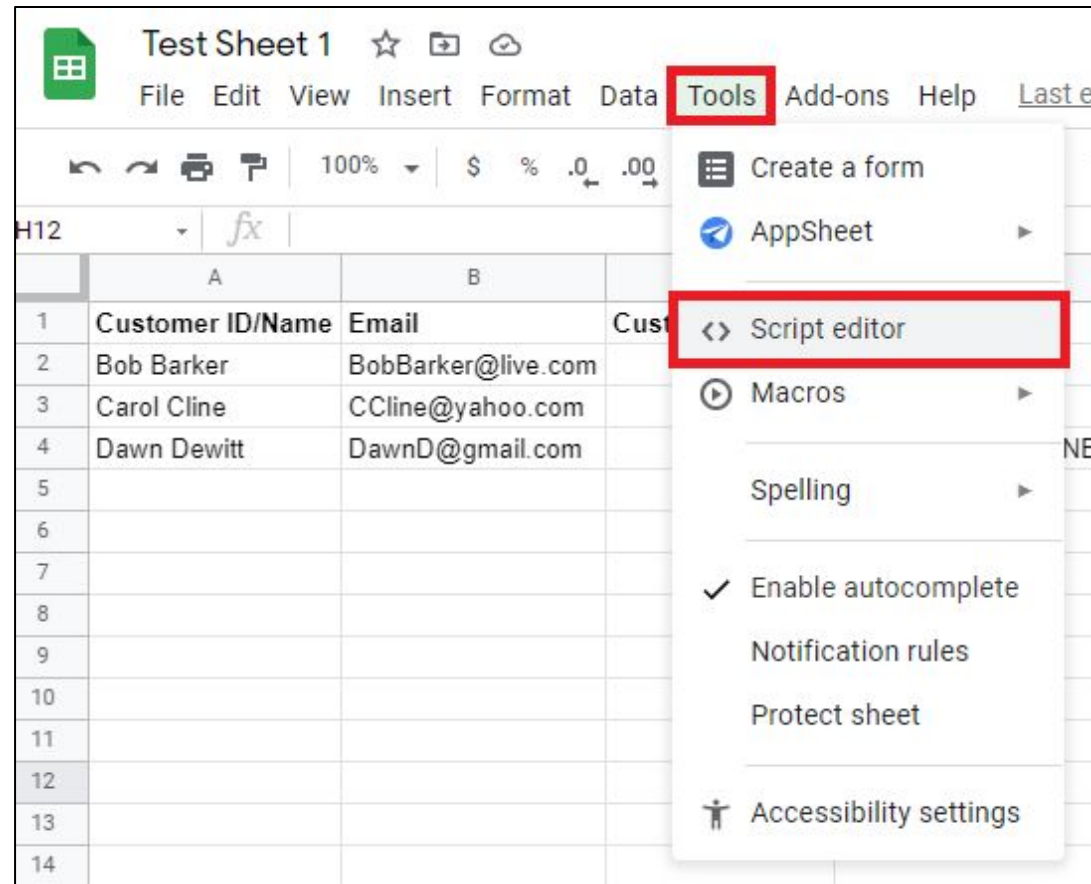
Test Sheet 1

File Edit View Insert Format Data Tools Add-ons Help Last e

100% $ % .0 .00

H12 fx

| | A | B | |
|---|---|---|---|
| 1 | Customer ID/Name | Email | Cust |
| 2 | Bob Barker | BobBarker@live.com | |
| 3 | Carol Cline | CCline@yahoo.com | |
| 4 | Dawn Dewitt | DawnD@gmail.com | NE |
| 5 | | | |
| 6 | | | |
| 7 | | | |
| 8 | | | |
| 9 | | | |
| 10 | | | |
| 11 | | | |
| 12 | | | |
| 13 | | | |
| 14 | | | |

Create a form
AppSheet
<> Script editor
Macros
Spelling
Enable autocomplete
Notification rules
Protect sheet
Accessibility settings